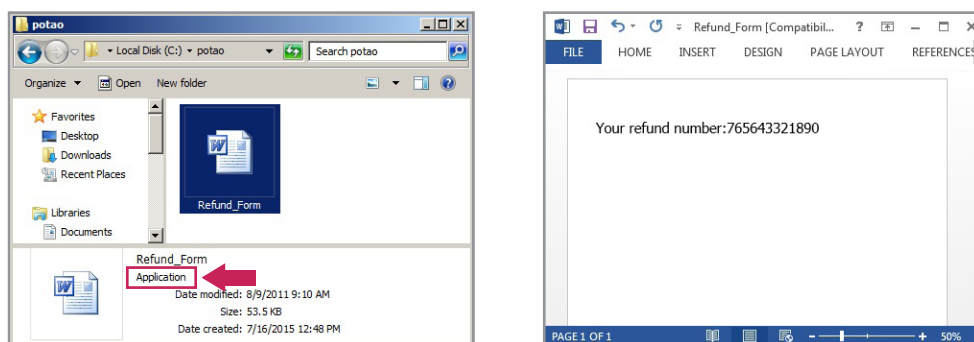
potao

Local Disk (C:) ▸ potao

Search potao

Organize ▾ Open New folder

Favorites
Desktop
Downloads
Recent Places

Libraries
Documents

Refund_Form

Refund_Form
Application
Date modified: 8/9/2011 9:10 AM
Size: 53.5 KB
Date created: 7/16/2015 12:48 PM

Refund_Form [Compatibil... ? – □ ×

FILE HOME INSERT DESIGN PAGE LAYOUT REFERENCES

Your refund number:765643321890

PAGE 1 OF 1

– + 50%